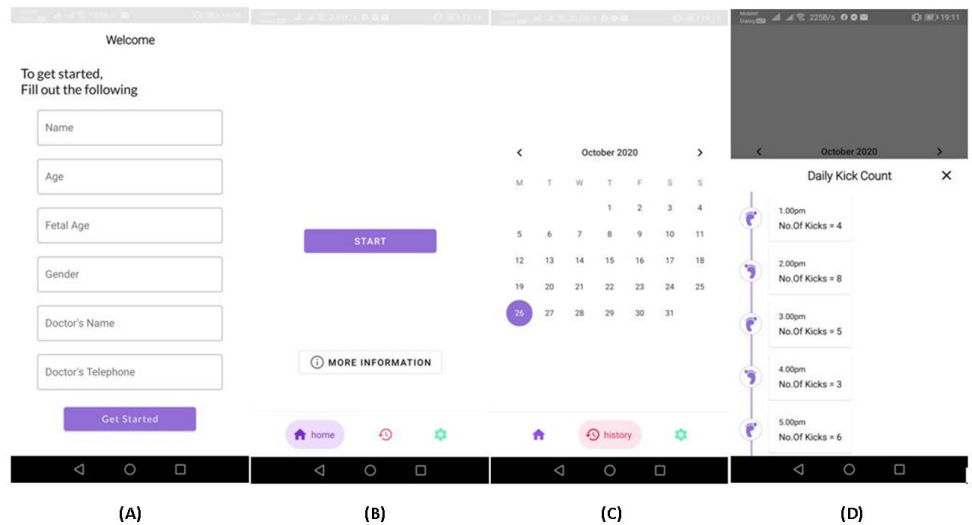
Welcome

To get started,
Fill out the following

Name

Age

Fetal Age

Gender

Doctor's Name

Doctor's Telephone

Get Started

(A)

START

MORE INFORMATION

home

(B)

October 2020

| M | T | W | T | F | S | S |
|---|---|---|---|---|---|---|
| | | | 1 | 2 | 3 | 4 |
| 5 | 6 | 7 | 8 | 9 | 10 | 11 |
| 12 | 13 | 14 | 15 | 16 | 17 | 18 |
| 19 | 20 | 21 | 22 | 23 | 24 | 25 |
| 26 | 27 | 28 | 29 | 30 | 31 | |

history

(C)

225B/s 19:11

October 2020

Daily Kick Count

1.00pm
No.Of Kicks = 4

2.00pm
No.Of Kicks = 8

3.00pm
No.Of Kicks = 5

4.00pm
No.Of Kicks = 3

5.00pm
No.Of Kicks = 6

(D)